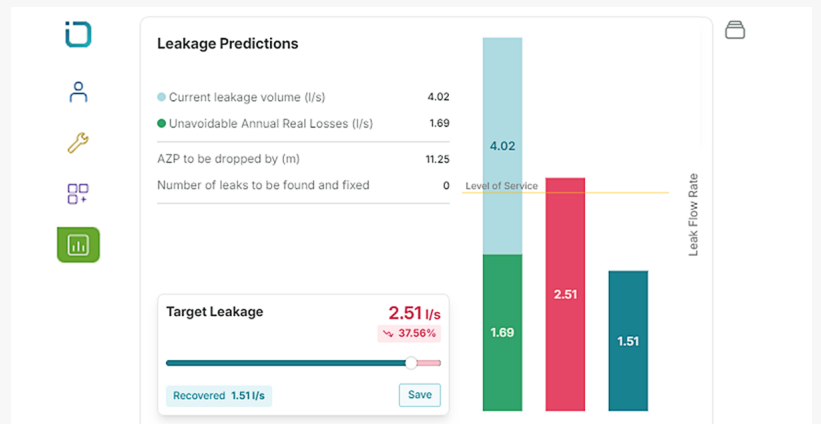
Leakage Predictions

Current leakage volume (l/s) 4.02
Unavoidable Annual Real Losses (l/s) 1.69

AZP to be dropped by (m) 11.25
Number of leaks to be found and fixed 0

Target Leakage
2.51 l/s
37.56%

Recovered 1.51 l/s
Save

4.02
Level of Service
2.51
1.69
1.51
Leak Flow Rate